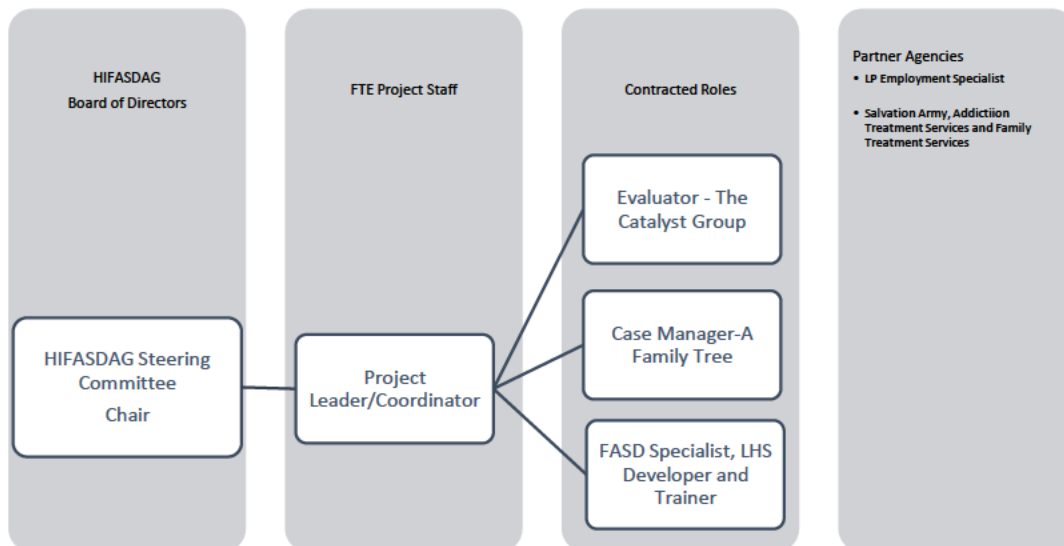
HIFASDAG
Board of Directors

HIFASDAG Steering Committee
Chair

FTE Project Staff

Project Leader/Coordinator

Contracted Roles

Evaluator - The Catalyst Group

Case Manager-A Family Tree

FASD Specialist, LHS Developer and Trainer

Partner Agencies
• LP Employment Specialist
• Salvation Army, Addictiion Treatment Services and Family Treatment Services